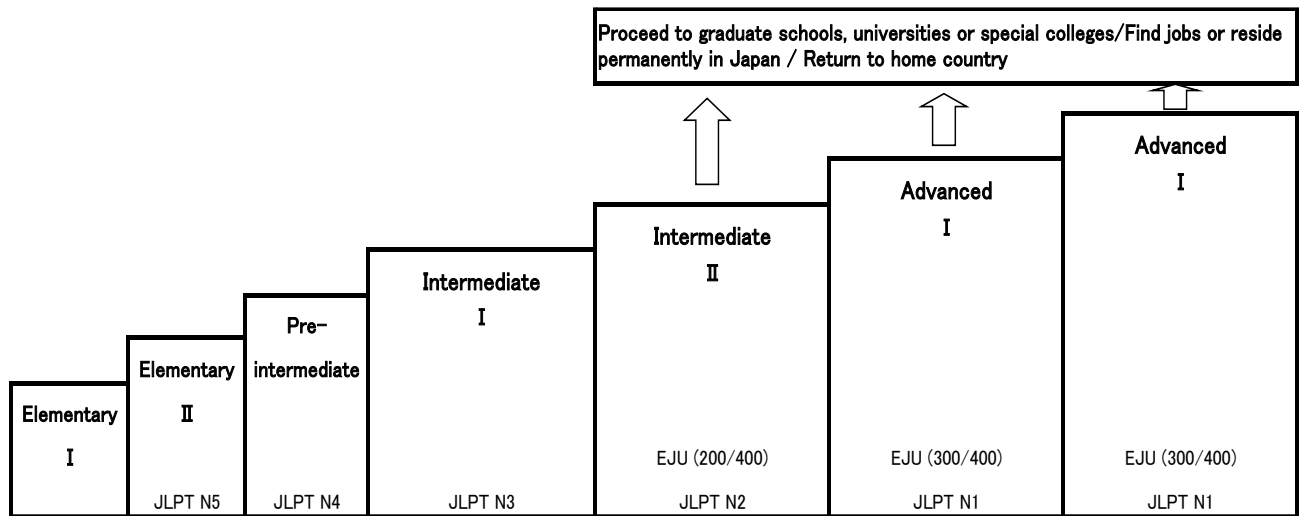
Proceed to graduate schools, universities or special colleges/Find jobs or reside permanently in Japan / Return to home country

Elementary
Ⅰ

Elementary
Ⅱ
JLPT N5

Pre-intermediate
JLPT N4

Intermediate
Ⅰ
JLPT N3

Intermediate
Ⅱ
EJU (200/400)
JLPT N2

Advanced
Ⅰ
EJU (300/400)
JLPT N1

Advanced
Ⅰ
EJU (300/400)
JLPT N1